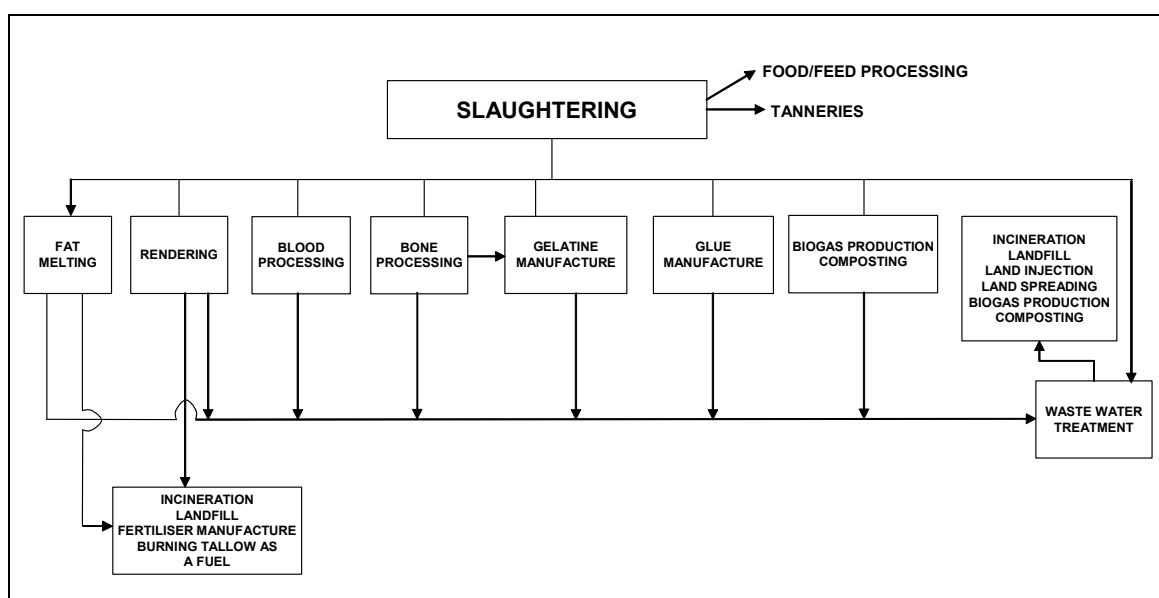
FOOD/FEED PROCESSING

SLAUGHTERING

TANNERIES

FAT MELTING

RENDERING

BLOOD PROCESSING

BONE PROCESSING

GELATINE MANUFACTURE

GLUE MANUFACTURE

BIOGAS PRODUCTION COMPOSTING

INCINERATION
LANDFILL
LAND INJECTION
LAND SPREADING
BIOGAS PRODUCTION
COMPOSTING

WASTE WATER TREATMENT

INCINERATION
LANDFILL
FERTILISER MANUFACTURE
BURNING TALLOW AS A FUEL